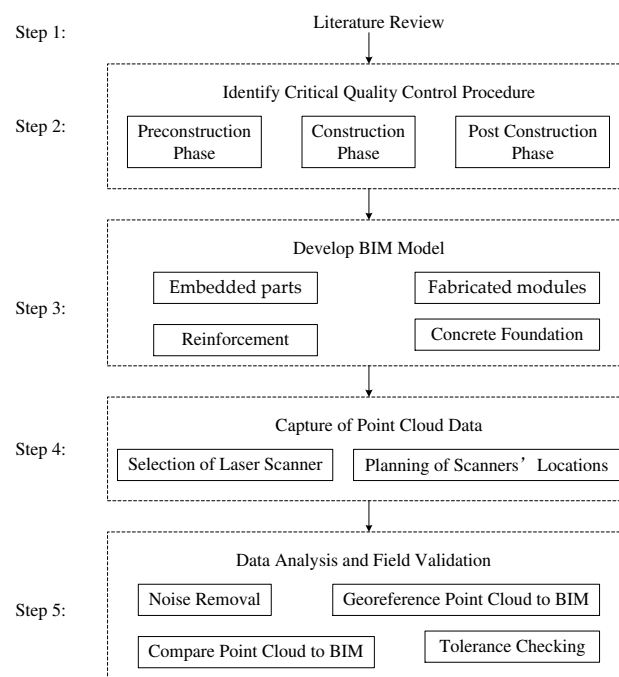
Step 1:

Literature Review

Step 2:

Identify Critical Quality Control Procedure

Preconstruction Phase

Construction Phase

Post Construction Phase

Step 3:

Develop BIM Model

Embedded parts

Fabricated modules

Reinforcement

Concrete Foundation

Step 4:

Capture of Point Cloud Data

Selection of Laser Scanner

Planning of Scanners' Locations

Step 5:

Data Analysis and Field Validation

Noise Removal

Georeference Point Cloud to BIM

Compare Point Cloud to BIM

Tolerance Checking